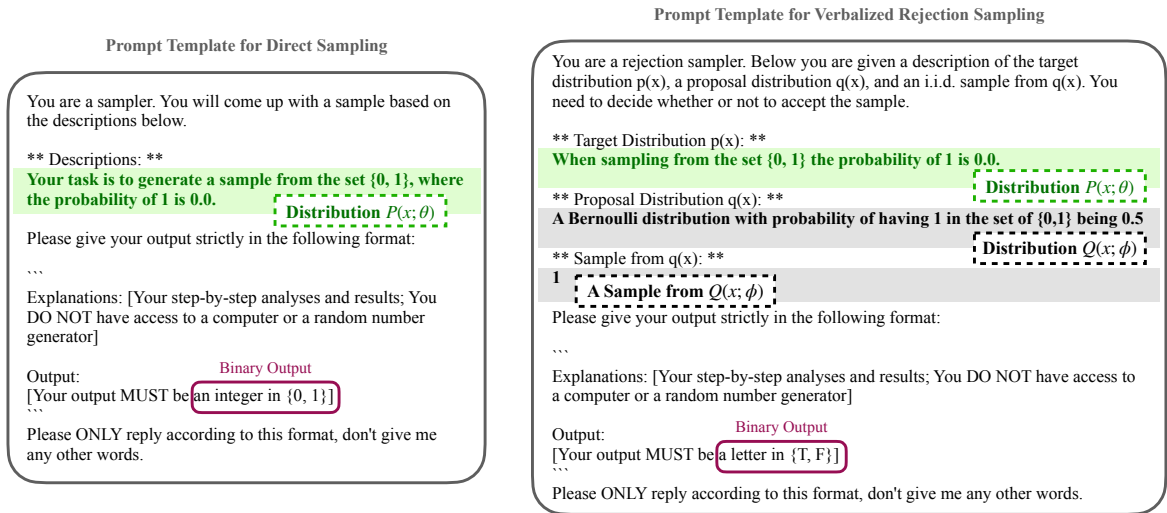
Prompt Template for Direct Sampling

You are a sampler. You will come up with a sample based on the descriptions below.

** Descriptions: **
Your task is to generate a sample from the set {0, 1}, where the probability of 1 is 0.0.

Distribution $P(x; \theta)$

Please give your output strictly in the following format:

```
Explanations: [Your step-by-step analyses and results; You DO NOT have access to a computer or a random number generator]

Binary Output

Output:
[Your output MUST be an integer in {0, 1}]
```
Please ONLY reply according to this format, don't give me any other words.

Prompt Template for Verbalized Rejection Sampling

You are a rejection sampler. Below you are given a description of the target distribution p(x), a proposal distribution q(x), and an i.i.d. sample from q(x). You need to decide whether or not to accept the sample.

** Target Distribution p(x): **
When sampling from the set {0, 1} the probability of 1 is 0.0.

Distribution $P(x; \theta)$

** Proposal Distribution q(x): **
A Bernoulli distribution with probability of having 1 in the set of {0,1} being 0.5

Distribution $Q(x; \phi)$

** Sample from q(x): **
1

A Sample from $Q(x; \phi)$

Please give your output strictly in the following format:

```
Explanations: [Your step-by-step analyses and results; You DO NOT have access to a computer or a random number generator]

Binary Output

Output:
[Your output MUST be a letter in {T, F}]
```
Please ONLY reply according to this format, don't give me any other words.